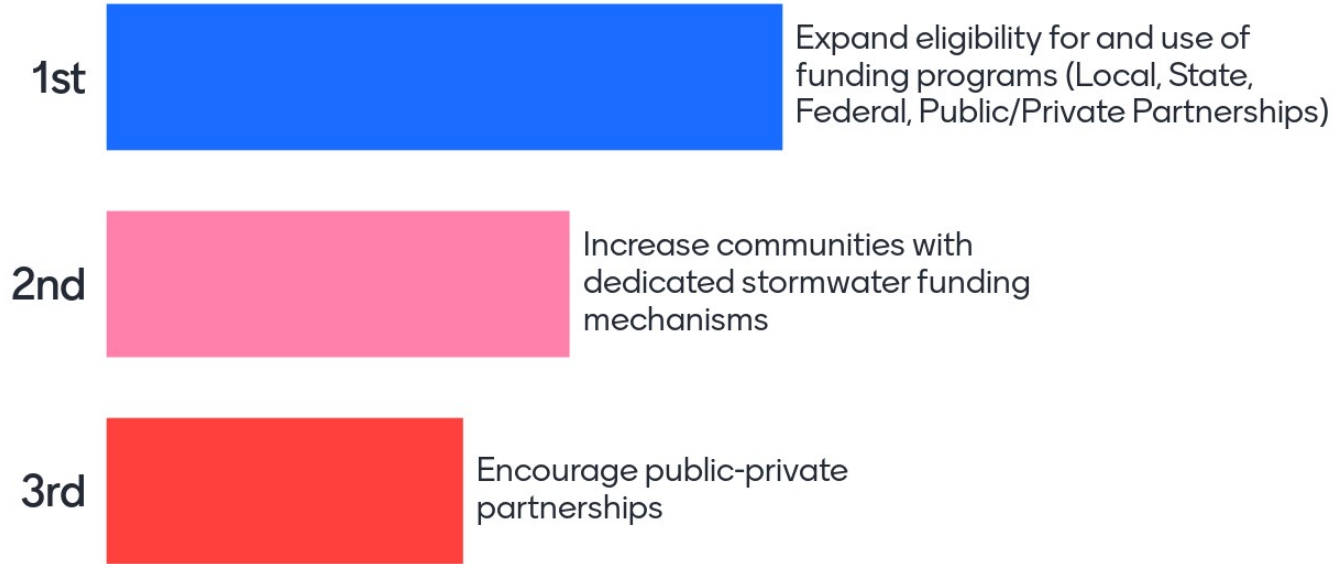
1st

Expand eligibility for and use of funding programs (Local, State, Federal, Public/Private Partnerships)

2nd

Increase communities with dedicated stormwater funding mechanisms

3rd

Encourage public-private partnerships